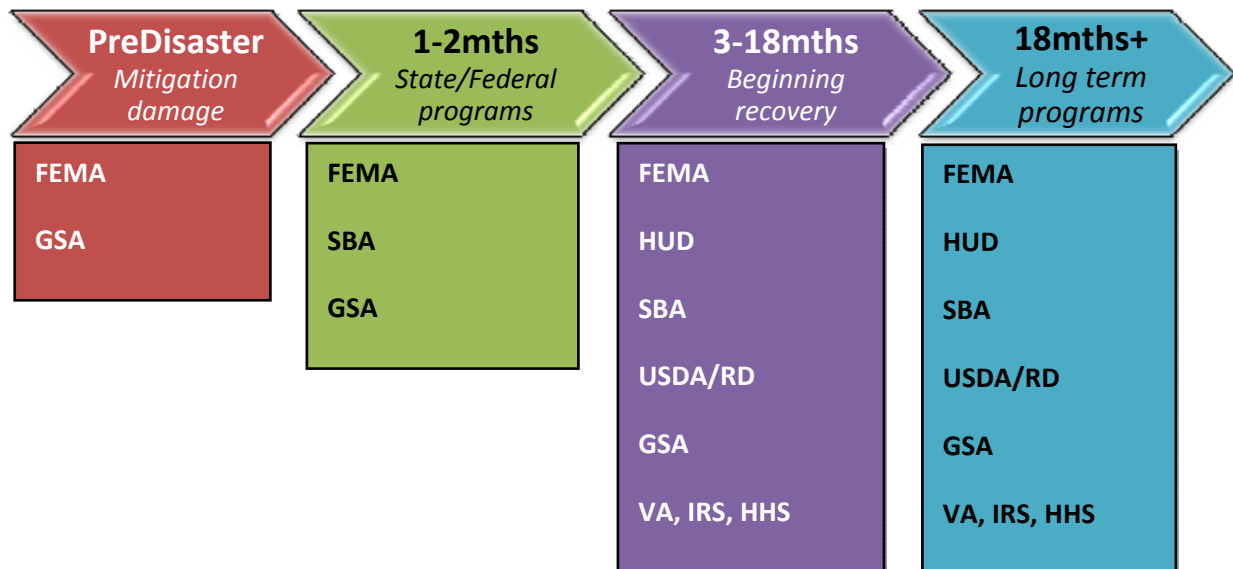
PreDisaster
Mitigation damage

FEMA

GSA

1-2mths
State/Federal programs

FEMA

SBA

GSA

3-18mths
Beginning recovery

FEMA

HUD

SBA

USDA/RD

GSA

VA, IRS, HHS

18mths+
Long term programs

FEMA

HUD

SBA

USDA/RD

GSA

VA, IRS, HHS